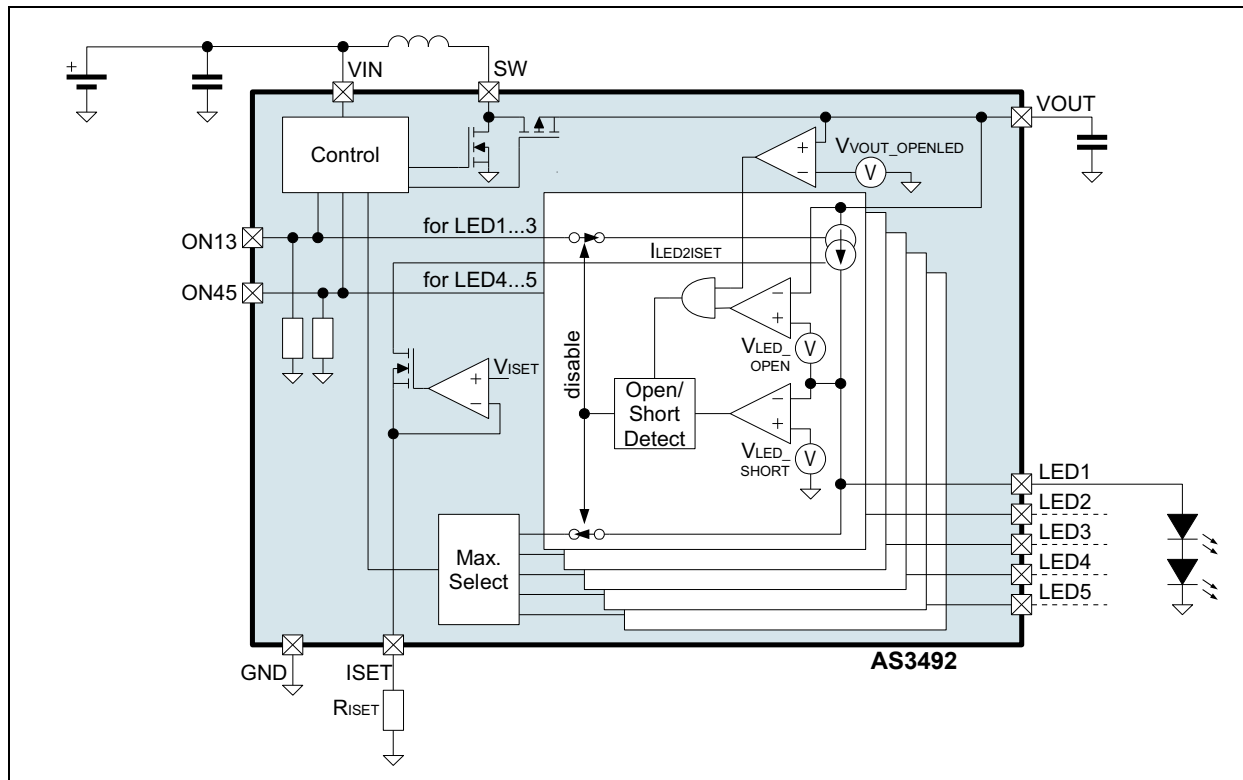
+
VIN
SW
VOUT
Control
+
−
$V_{VOUT\_OPENLED}$
V
ON13
for LED1...3
$I_{LED2ISET}$
ON45
for LED4...5
−
+
$V_{LED\_OPEN}$
V
$V_{ISET}$
+
−
disable
Open/ Short Detect
−
+
$V_{LED\_SHORT}$
V
LED1
LED2
LED3
LED4
LED5
Max. Select
GND
ISET
$R_{ISET}$
AS3492